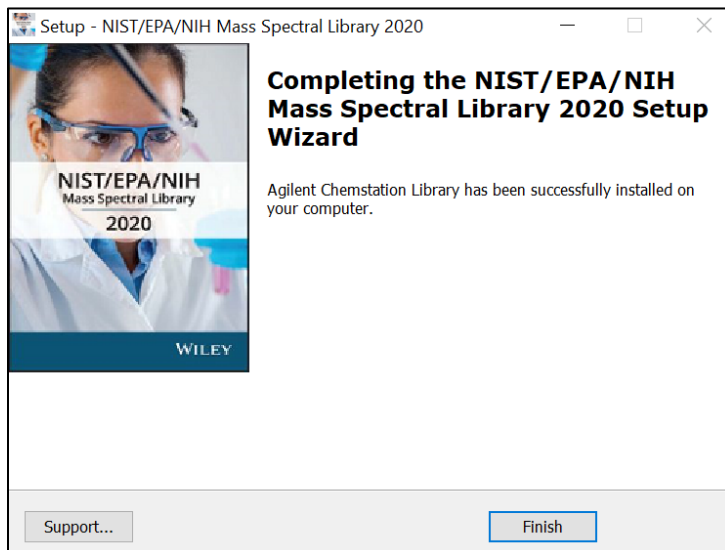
Setup - NIST/EPA/NIH Mass Spectral Library 2020

NIST/EPA/NIH
Mass Spectral Library
2020

WILEY

Completing the NIST/EPA/NIH Mass Spectral Library 2020 Setup Wizard

Agilent Chemstation Library has been successfully installed on your computer.

Support...

Finish